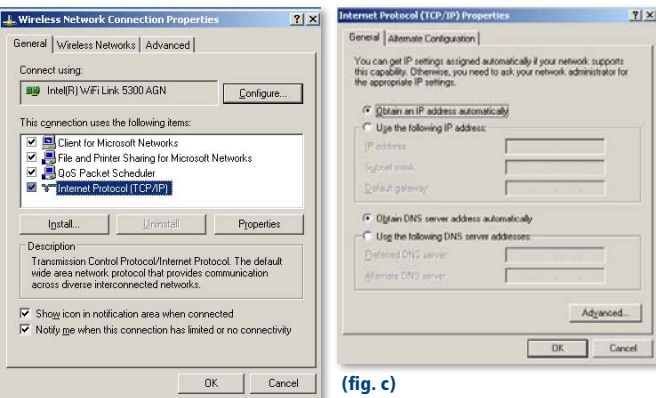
Wireless Network Connection Properties ? X

General | Wireless Networks | Advanced

Connect using:

Intel(R) WiFi Link 5300 AGN

Configure...

This connection uses the following items:

Client for Microsoft Networks
File and Printer Sharing for Microsoft Networks
QoS Packet Scheduler
Internet Protocol (TCP/IP)

Install... Uninstall Properties

Description

Transmission Control Protocol/Internet Protocol. The default wide area network protocol that provides communication across diverse interconnected networks.

Show icon in notification area when connected
Notify me when this connection has limited or no connectivity

OK Cancel

Internet Protocol (TCP/IP) Properties ? X

General | Alternate Configuration

You can get IP settings assigned automatically if your network supports this capability. Otherwise, you need to ask your network administrator for the appropriate IP settings.

Obtain an IP address automatically
Use the following IP address:
IP address:
Subnet mask:
Default gateway:

Obtain DNS server address automatically
Use the following DNS server addresses:
Preferred DNS server:
Alternate DNS server:

Advanced...

OK Cancel

(fig. c)